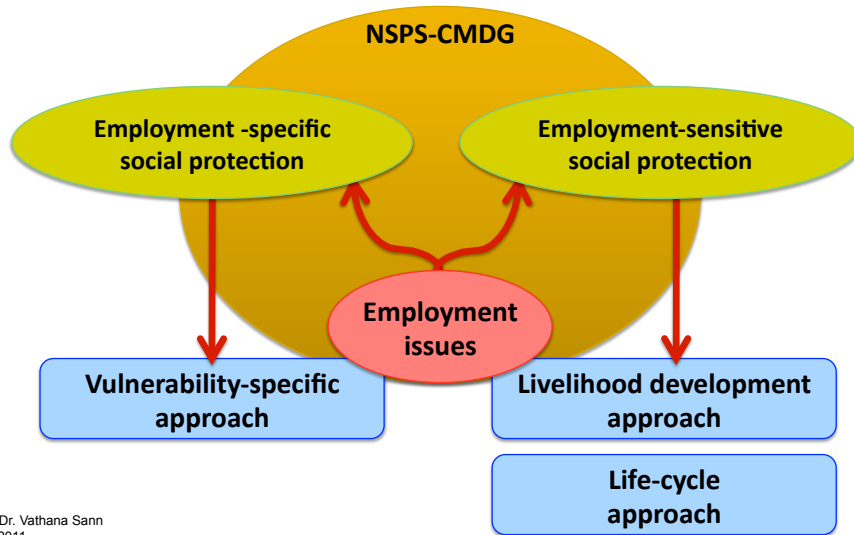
NSPS-CMDG

Employment -specific social protection

Employment-sensitive social protection

Employment issues

Vulnerability-specific approach

Livelihood development approach

Life-cycle approach

Dr. Vathana Sann
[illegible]